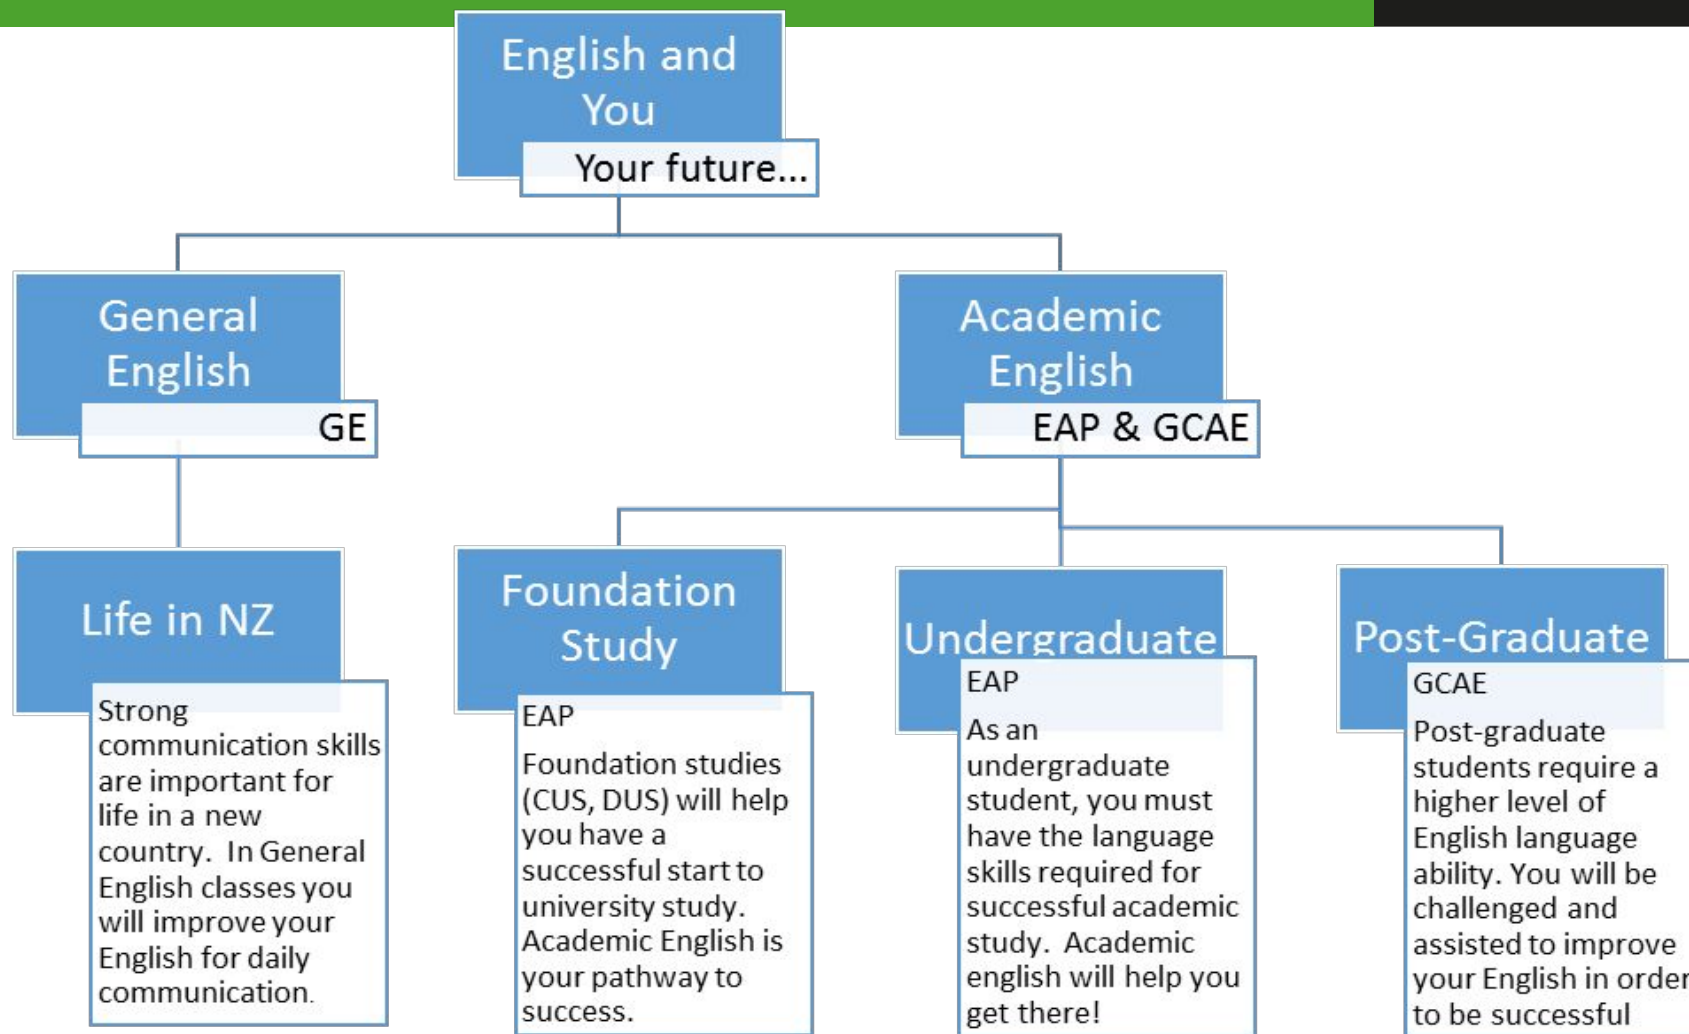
English and You

Your future...

General English

GE

Academic English

EAP & GCAE

Life in NZ

Strong communication skills are important for life in a new country. In General English classes you will improve your English for daily communication.

Foundation Study

EAP

Foundation studies (CUS, DUS) will help you have a successful start to university study. Academic English is your pathway to success.

Undergraduate

EAP

As an undergraduate student, you must have the language skills required for successful academic study. Academic english will help you get there!

Post-Graduate

GCAE

Post-graduate students require a higher level of English language ability. You will be challenged and assisted to improve your English in order to be successful